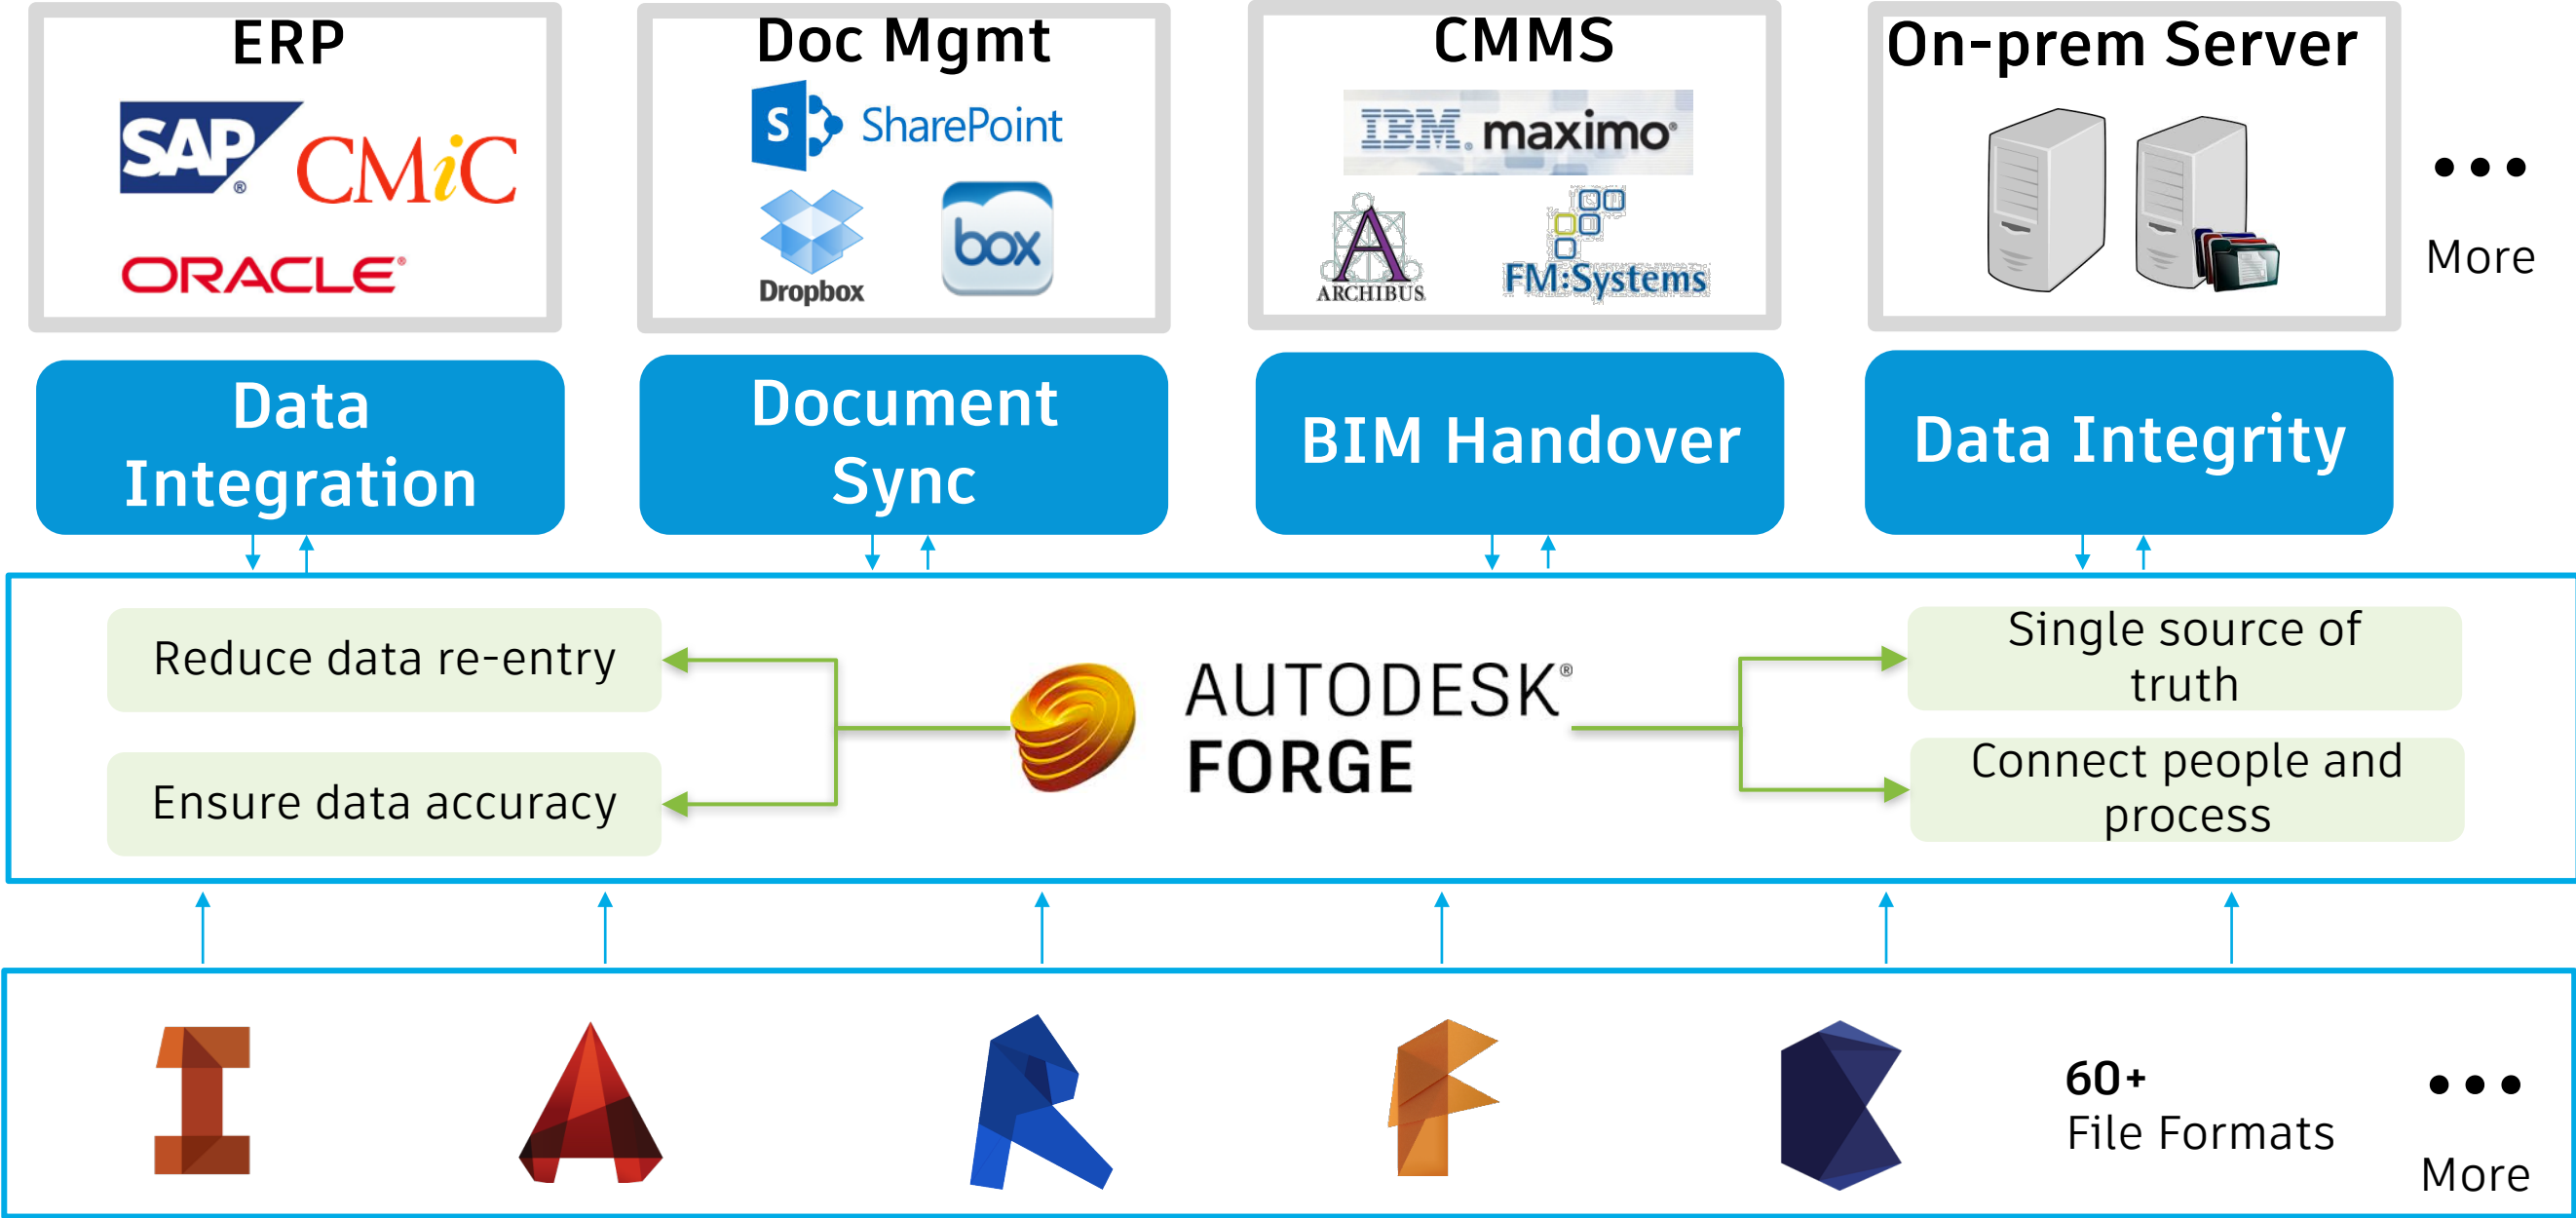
ERP

SAP

CMiC

ORACLE

Doc Mgmt

S SharePoint

Dropbox

box

CMMS

IBM. maximo

ARCHIBUS

FM:Systems

On-prem Server

• • •
More

Data Integration

Document Sync

BIM Handover

Data Integrity

Reduce data re-entry

Ensure data accuracy

AUTODESK® FORGE

Single source of truth

Connect people and process

60+
File Formats

• • •
More